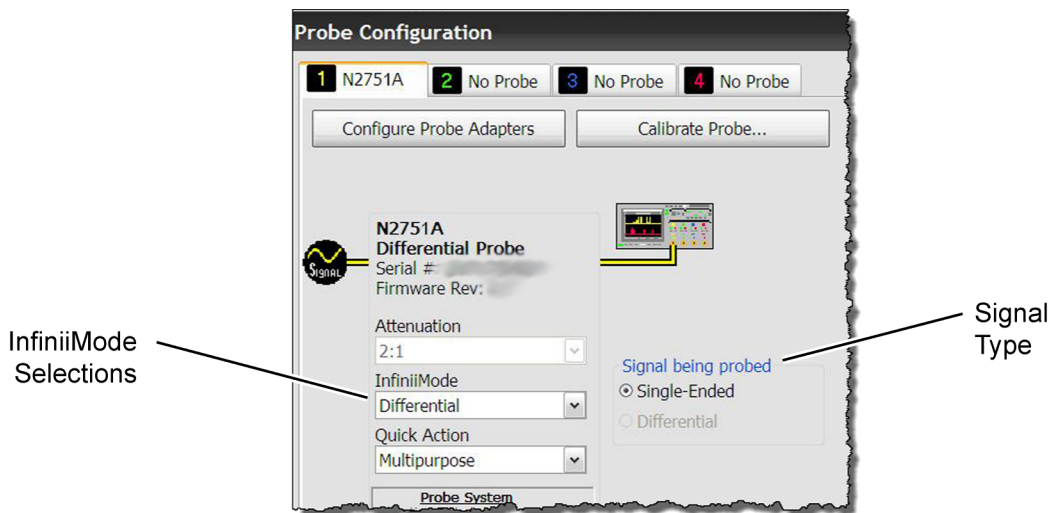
Probe Configuration

1 N2751A | 2 No Probe | 3 No Probe | 4 No Probe

Configure Probe Adapters

Calibrate Probe...

Signal

N2751A
Differential Probe
Serial # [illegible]
Firmware Rev: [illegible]

Attenuation
2:1

InfiniiMode
Differential

Quick Action
Multipurpose

Probe System

Signal being probed
Single-Ended
Differential

InfiniiMode Selections

Signal Type